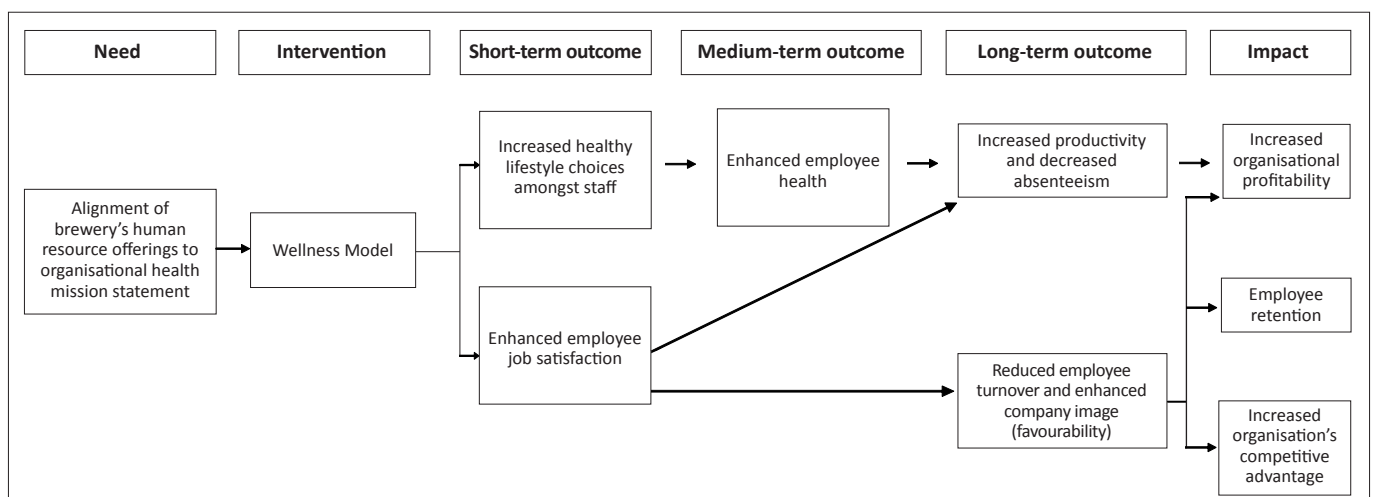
Need

Intervention

Short-term outcome

Medium-term outcome

Long-term outcome

Impact

Alignment of brewery's human resource offerings to organisational health mission statement

Wellness Model

Increased healthy lifestyle choices amongst staff

Enhanced employee job satisfaction

Enhanced employee health

Increased productivity and decreased absenteeism

Reduced employee turnover and enhanced company image (favourability)

Increased organisational profitability

Employee retention

Increased organisation's competitive advantage